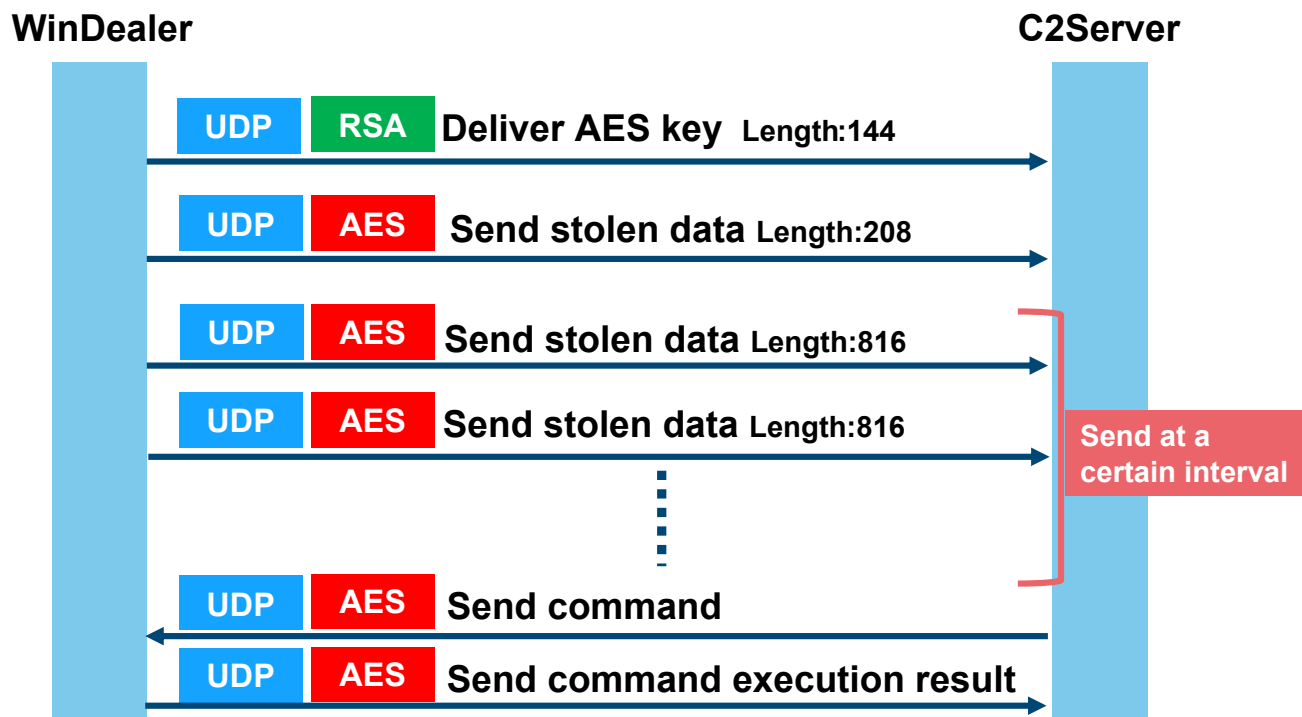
WinDealer

C2Server

UDP RSA Deliver AES key Length:144

UDP AES Send stolen data Length:208

UDP AES Send stolen data Length:816

UDP AES Send stolen data Length:816

Send at a certain interval

UDP AES Send command

UDP AES Send command execution result